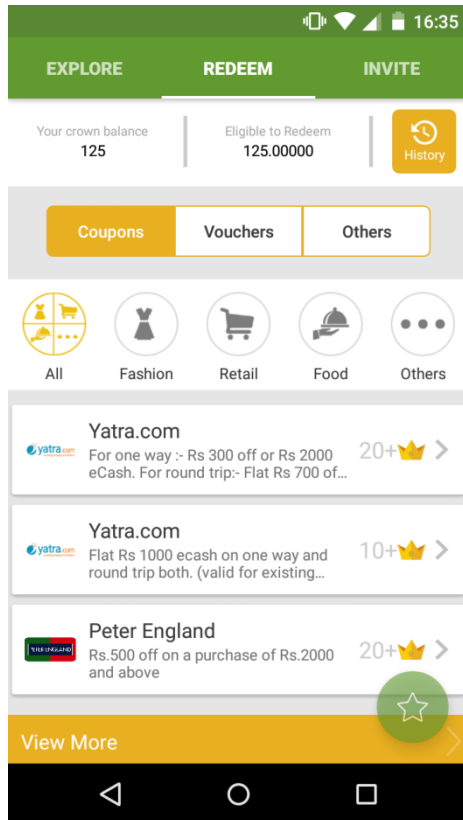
16:35

EXPLORE REDEEM INVITE

Your crown balance
125

Eligible to Redeem
125.00000

History

Coupons Vouchers Others

All Fashion Retail Food Others

yatra.com
Yatra.com
For one way :- Rs 300 off or Rs 2000 eCash. For round trip:- Flat Rs 700 of...
20+

yatra.com
Yatra.com
Flat Rs 1000 ecash on one way and round trip both. (valid for existing...
10+

PETER ENGLAND
Peter England
Rs.500 off on a purchase of Rs.2000 and above
20+

View More